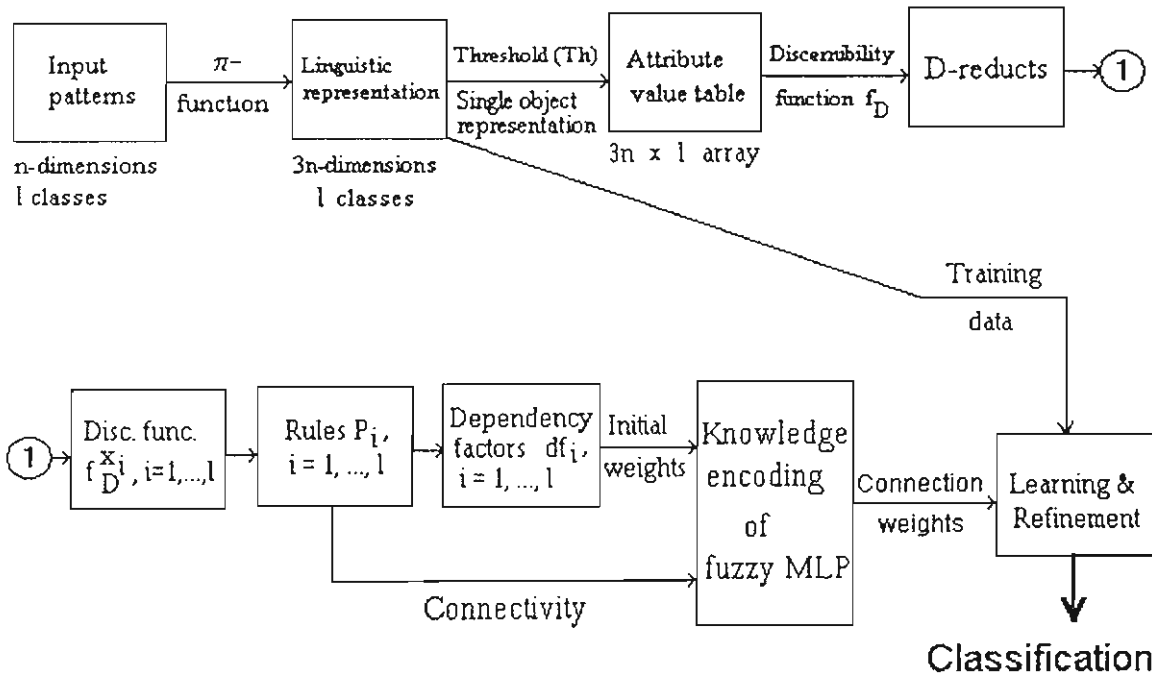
Input patterns

$\pi$- function

n-dimensions
l classes

Linguistic representation

3n-dimensions
l classes

Threshold (Th)

Single object representation

Attribute value table

3n x l array

Discernibility function $f_D$

D-reducts

1

Training data

1

Disc. func. $f_D^{x_i}$, i=1,...,l

Rules $P_i$, i = 1, ..., l

Dependency factors $df_i$, i = 1, ..., l

Initial weights

Knowledge encoding of fuzzy MLP

Connection weights

Learning & Refinement

Connectivity

Classification